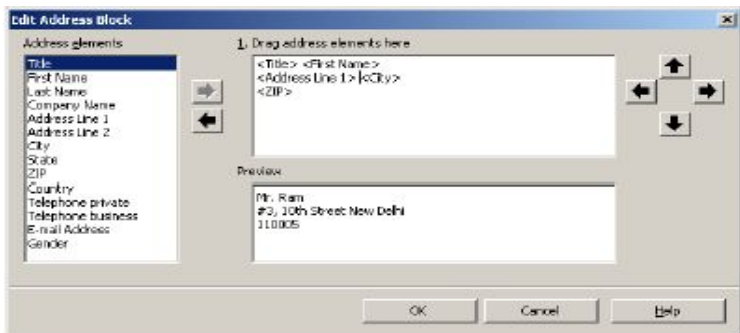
Edit Address Block

Address elements

Title
First Name
Last Name
Company Name
Address Line 1
Address Line 2
City
State
ZIP
Country
Telephone private
Telephone business
E-mail Address
Gender

1. Drag address elements here

<Title> <First Name>
<Address Line 1> <City>
<ZIP>

Preview

Mr. Ram
#3, 10th Street New Delhi
110005

OK

Cancel

Help